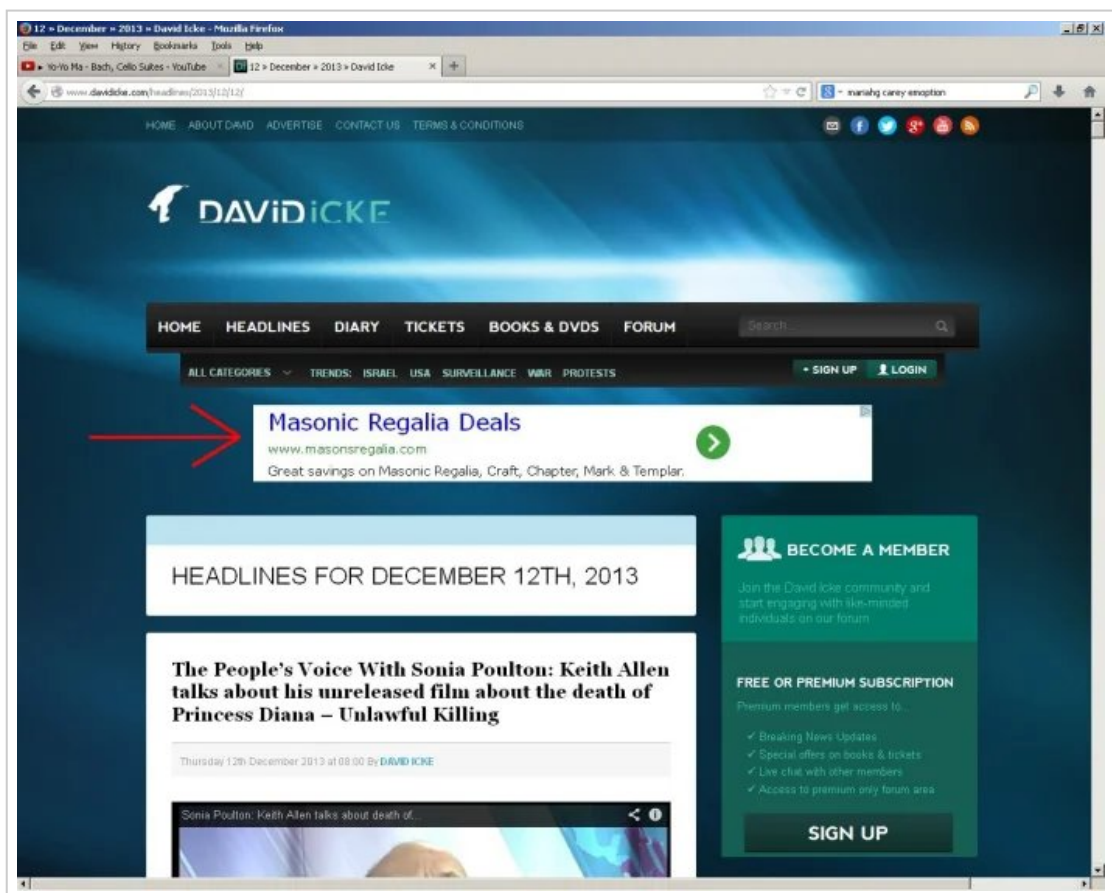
12 » December » 2013 » David Icke - Mozilla Firefox

File Edit View History Bookmarks Tools Help

Yo-Yo Ma - Bach, Cello Suites - YouTube

12 » December » 2013 » David Icke

www.davidicke.com/headlines/2013/12/12/

mariahg carey emoption

HOME ABOUT DAVID ADVERTISE CONTACT US TERMS & CONDITIONS

DAVIDICKE

HOME HEADLINES DIARY TICKETS BOOKS & DVDS FORUM

Search

ALL CATEGORIES TRENDS: ISRAEL USA SURVEILLANCE WAR PROTESTS

+ SIGN UP LOGIN

Masonic Regalia Deals
www.masonsregalia.com
Great savings on Masonic Regalia, Craft, Chapter, Mark & Templar.

HEADLINES FOR DECEMBER 12TH, 2013

The People's Voice With Sonia Poulton: Keith Allen talks about his unreleased film about the death of Princess Diana – Unlawful Killing

Thursday 12th December 2013 at 08:00 By DAVID ICKE

Sonia Poulton: Keith Allen talks about death of...

BECOME A MEMBER

Join the David Icke community and start engaging with like-minded individuals on our forum

FREE OR PREMIUM SUBSCRIPTION

Premium members get access to...

✓ Breaking News Updates
✓ Special offers on books & tickets
✓ Live chat with other members
✓ Access to premium only forum area

SIGN UP